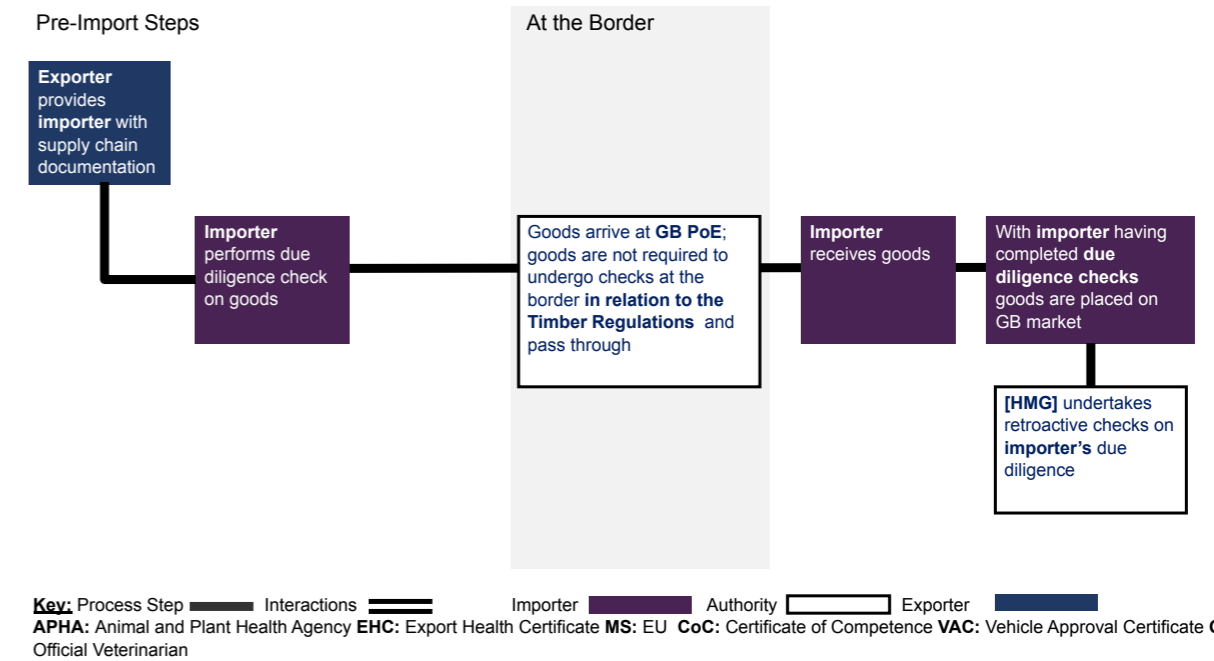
Pre-Import Steps

At the Border

Exporter provides importer with supply chain documentation

Importer performs due diligence check on goods

Goods arrive at GB PoE; goods are not required to undergo checks at the border in relation to the Timber Regulations and pass through

Importer receives goods

With importer having completed due diligence checks goods are placed on GB market

[HMG] undertakes retroactive checks on importer's due diligence

Key: Process Step Interactions Importer Authority Exporter
APHA: Animal and Plant Health Agency EHC: Export Health Certificate MS: EU CoC: Certificate of Competence VAC: Vehicle Approval Certificate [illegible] Official Veterinarian